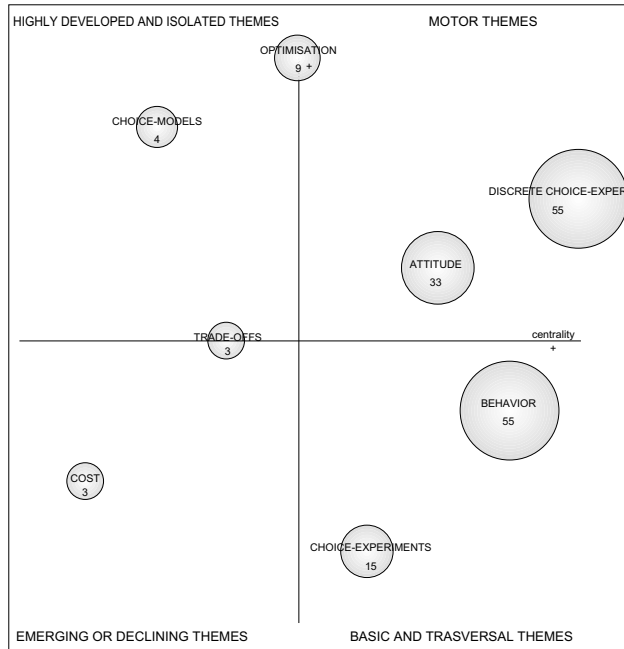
HIGHLY DEVELOPED AND ISOLATED THEMES

MOTOR THEMES

OPTIMISATION
9 +

CHOICE-MODELS
4

DISCRETE CHOICE-EXPER
55

ATTITUDE
33

TRADE-OFFS
3

centrality
+

BEHAVIOR
55

COST
3

CHOICE-EXPERIMENTS
15

EMERGING OR DECLINING THEMES

BASIC AND TRASVERSAL THEMES